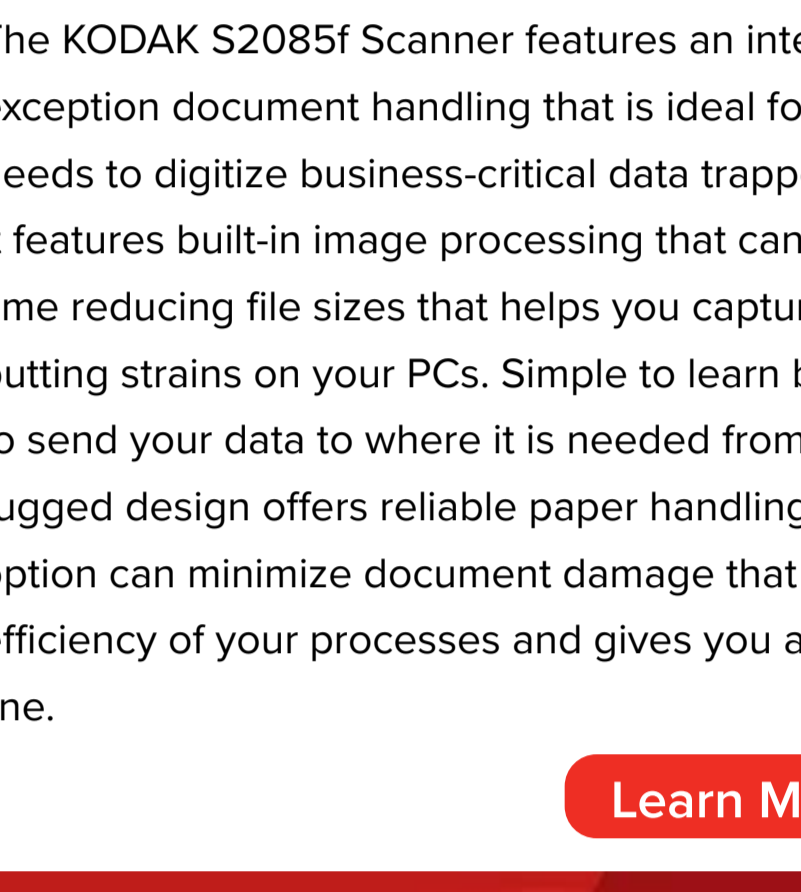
he KODAK S2085f Scanner features an inte xception document handling that is ideal fo eeds to digitize business-critical data trapp features built-in image processing that can me reducing file sizes that helps you captu utting strains on your PCs. Simple to learn send your data to where it is needed from ugged design offers reliable paper handling ption can minimize document damage that fficiency of your processes and gives you a ne.

Learn M